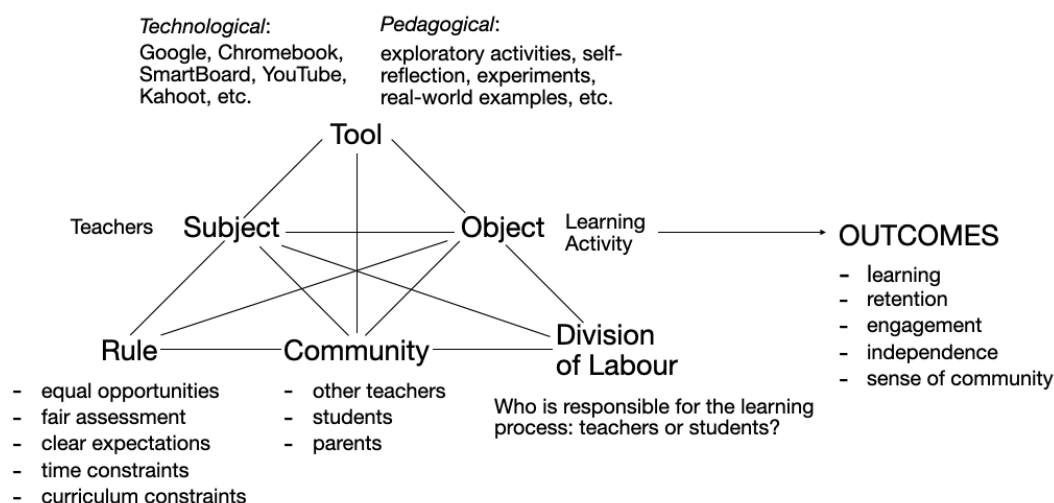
*Technological*:
Google, Chromebook, SmartBoard, YouTube, Kahoot, etc.

*Pedagogical*:
exploratory activities, self-reflection, experiments, real-world examples, etc.

Tool

Teachers Subject

Object Learning Activity

OUTCOMES
- learning
- retention
- engagement
- independence
- sense of community

Rule
- equal opportunities
- fair assessment
- clear expectations
- time constraints
- curriculum constraints

Community
- other teachers
- students
- parents

Division of Labour

Who is responsible for the learning process: teachers or students?